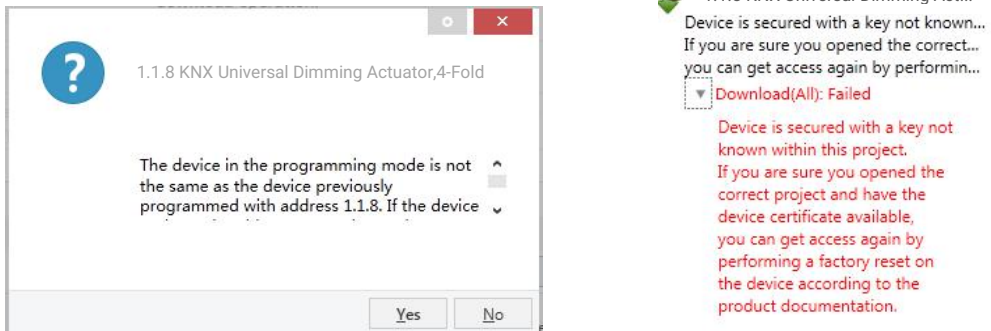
1.1.8 KNX Universal Dimming Actuator,4-Fold

The device in the programming mode is not the same as the device previously programmed with address 1.1.8. If the device

Yes No

Device is secured with a key not known...
If you are sure you opened the correct...
you can get access again by performin...
Download(All): Failed
Device is secured with a key not known within this project.
If you are sure you opened the correct project and have the device certificate available,
you can get access again by performing a factory reset on the device according to the product documentation.